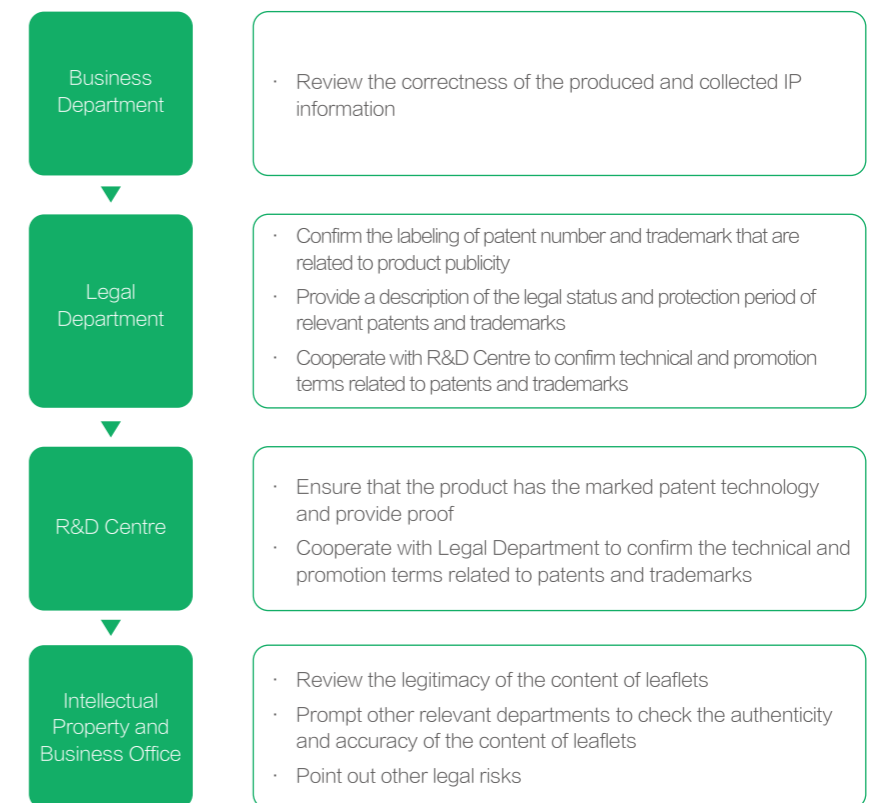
Business Department

· Review the correctness of the produced and collected IP information

Legal Department

· Confirm the labeling of patent number and trademark that are related to product publicity
· Provide a description of the legal status and protection period of relevant patents and trademarks
· Cooperate with R&D Centre to confirm technical and promotion terms related to patents and trademarks

R&D Centre

· Ensure that the product has the marked patent technology and provide proof
· Cooperate with Legal Department to confirm the technical and promotion terms related to patents and trademarks

Intellectual Property and Business Office

· Review the legitimacy of the content of leaflets
· Prompt other relevant departments to check the authenticity and accuracy of the content of leaflets
· Point out other legal risks